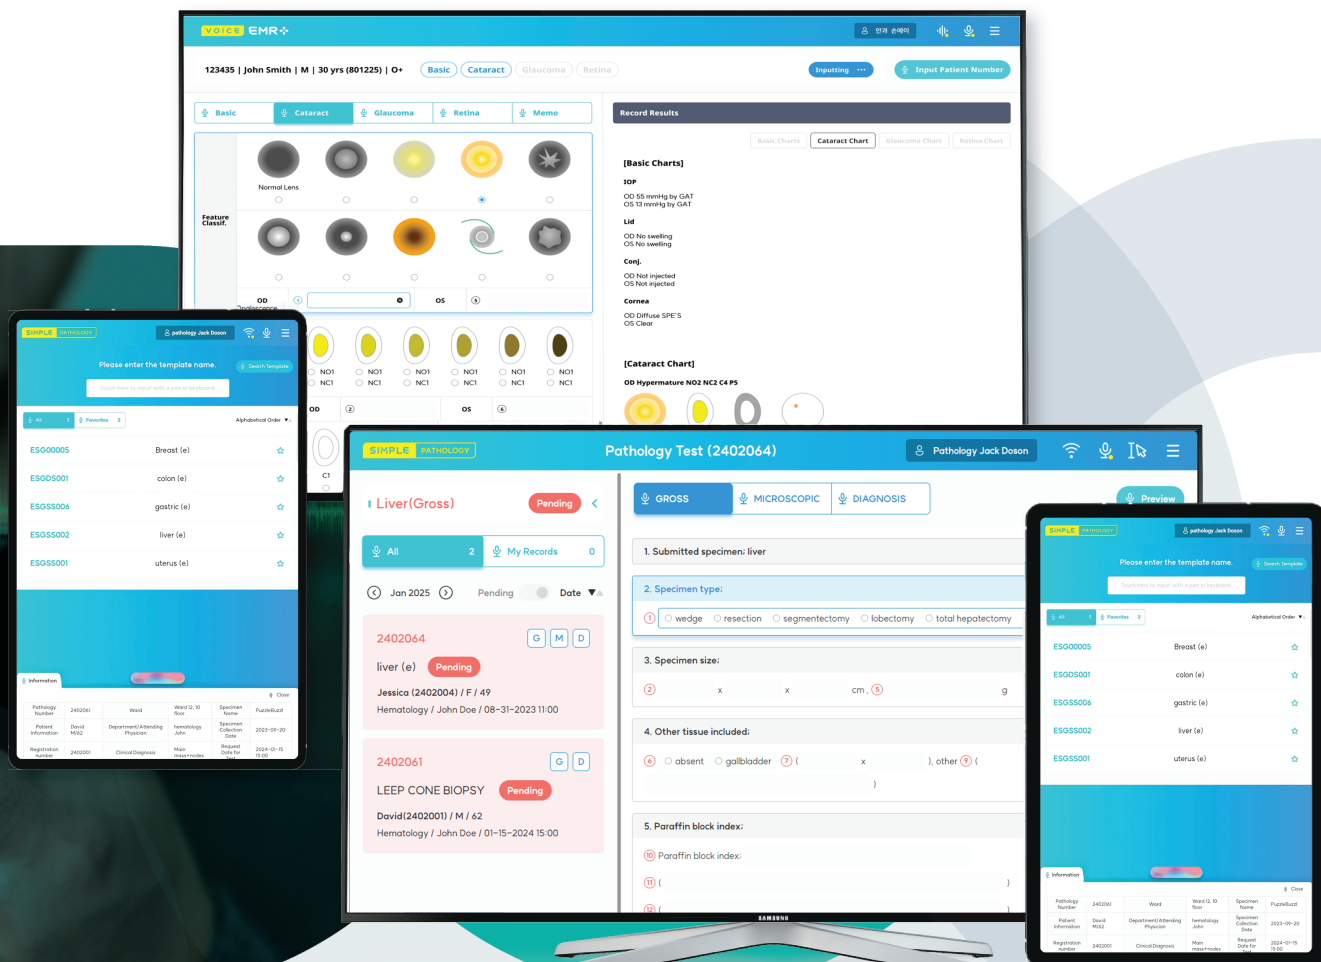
VOICE EMR

안과 손레이

123435 | John Smith | M | 30 yrs (801225) | O+

Basic Cataract Glaucoma Retina

Inputting

Input Patient Number

Basic Cataract Glaucoma Retina Memo

Normal Lens

Feature Classif.

OD OS

Record Results

Basic Charts Cataract Chart Glaucoma Chart Retina Chart

[Basic Charts]

IOP

OD 55 mmHg by GAT
OS 13 mmHg by GAT

Lid

OD No swelling
OS No swelling

Conj.

OD Not injected
OS Not injected

Cornea

OD Diffuse SPE'S
OS Clear

[Cataract Chart]

OD Hypermature NO2 NC2 C4 P5

NO1 NC1 NO1 NC1 NO1 NC1 NO1 NC1 NO1 NC1 NO1 NC1

OD OS

C1

SIMPLE PATHOLOGY

pathology Jack Doson

Please enter the template name.

Search Template

Touch here to input with a pen or keyboard.

All Favorites

Alphabetical Order

ESG00005 Breast (e)
ESGDS001 colon (e)
ESGSS006 gastric (e)
ESGSS002 liver (e)
ESGSS001 uterus (e)

Information

Close

| Pathology Number | 2402061 | Ward | Ward 12, 10 floor | Specimen Name | PuzzleBuzz |
|---|---|---|---|---|---|
| Patient Information | David M/62 | Department/Attending Physician | hematology John | Specimen Collection Date | 2023-09-20 |
| Registration number | 2402001 | Clinical Diagnosis | Main mass+nodes | Request Date for Test | 2024-01-15 15:00 |

SIMPLE PATHOLOGY

Pathology Test (2402064)

Pathology Jack Doson

Liver(Gross) Pending

All 2 My Records 0

Jan 2025 Pending Date

2402064 G M D
liver (e) Pending
Jessica (2402004) / F / 49
Hematology / John Doe / 08-31-2023 11:00

2402061 G D
LEEP CONE BIOPSY Pending
David(2402001) / M / 62
Hematology / John Doe / 01-15-2024 15:00

GROSS MICROSCOPIC DIAGNOSIS

Preview

1. Submitted specimen: liver

2. Specimen type:

1 wedge resection segmentectomy lobectomy total hepatectomy

3. Specimen size:

2 x x cm, 5 g

4. Other tissue included:

6 absent gallbladder 7 ( x ), other 9 (
)

5. Paraffin block index:

10 Paraffin block index:

11 ( )

12 (

SAMSUNG